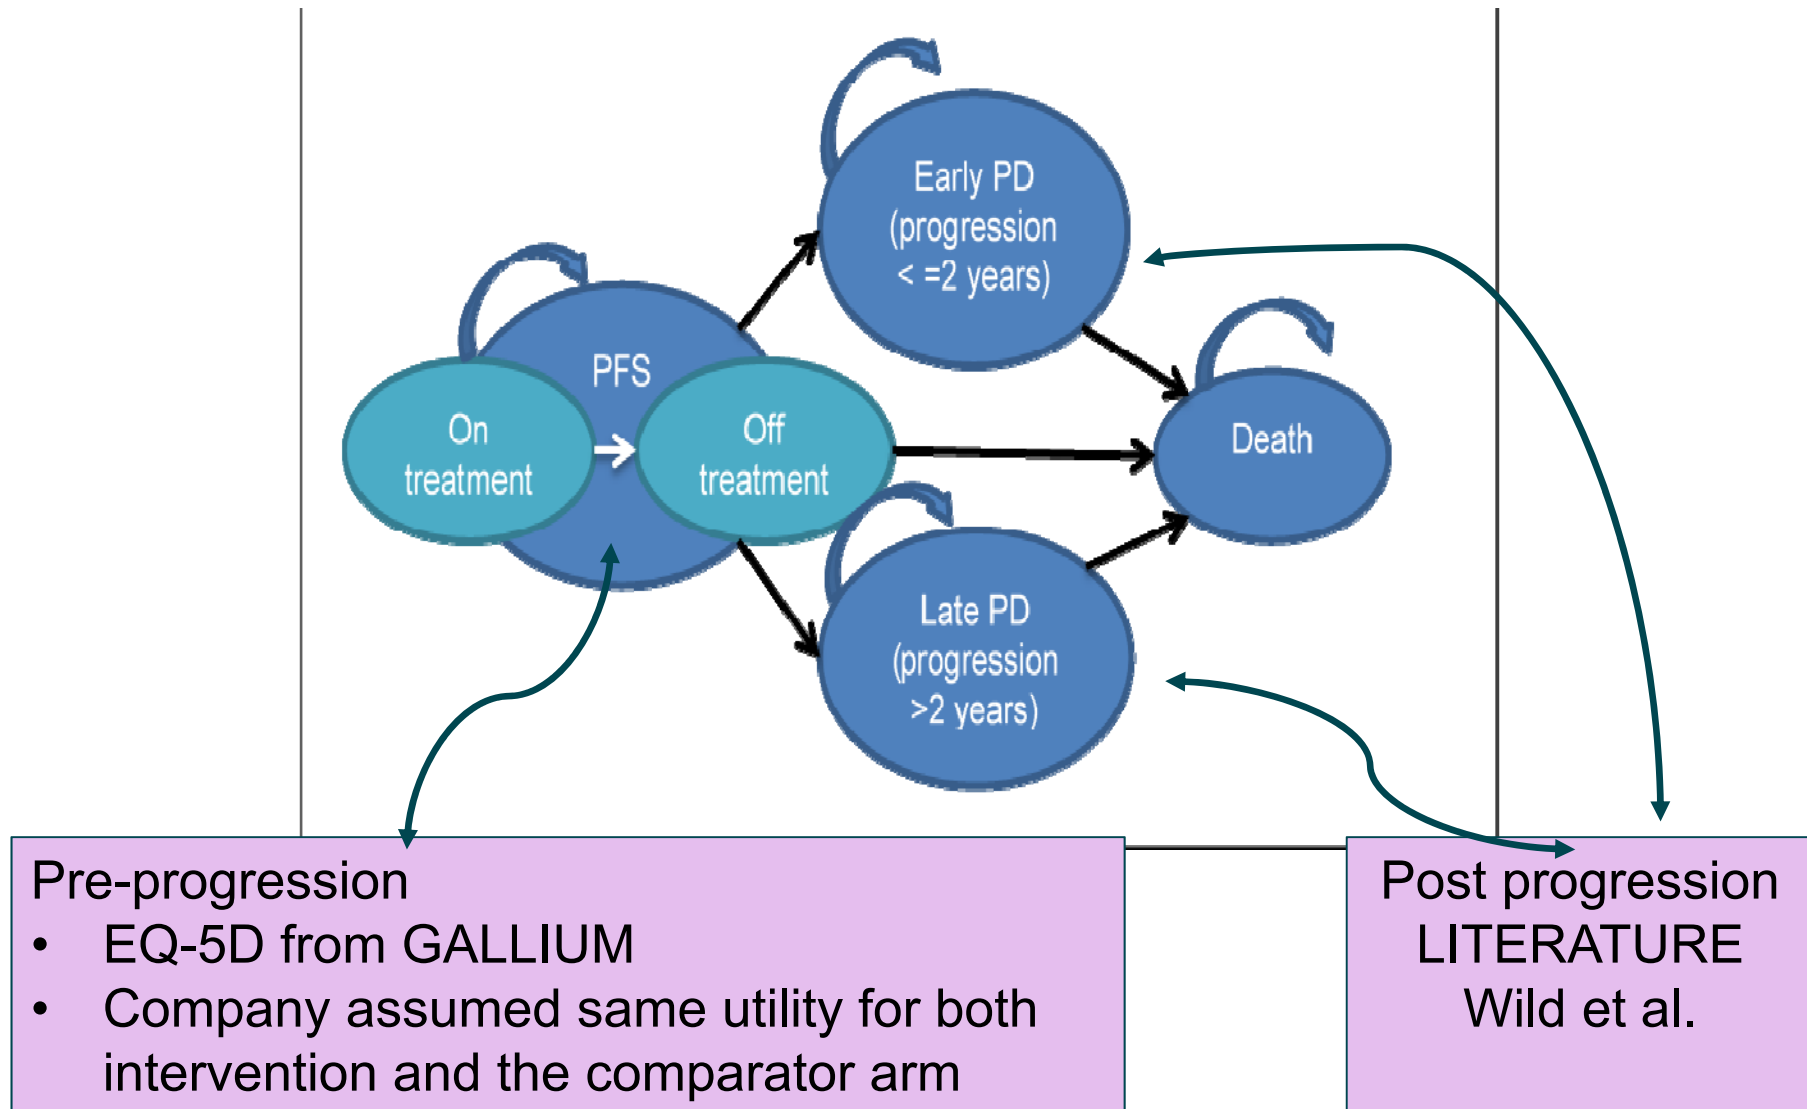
Early PD (progression < =2 years)

PFS

On treatment

Off treatment

Death

Late PD (progression >2 years)

Pre-progression
• EQ-5D from GALLIUM
• Company assumed same utility for both intervention and the comparator arm

Post progression
LITERATURE
Wild et al.